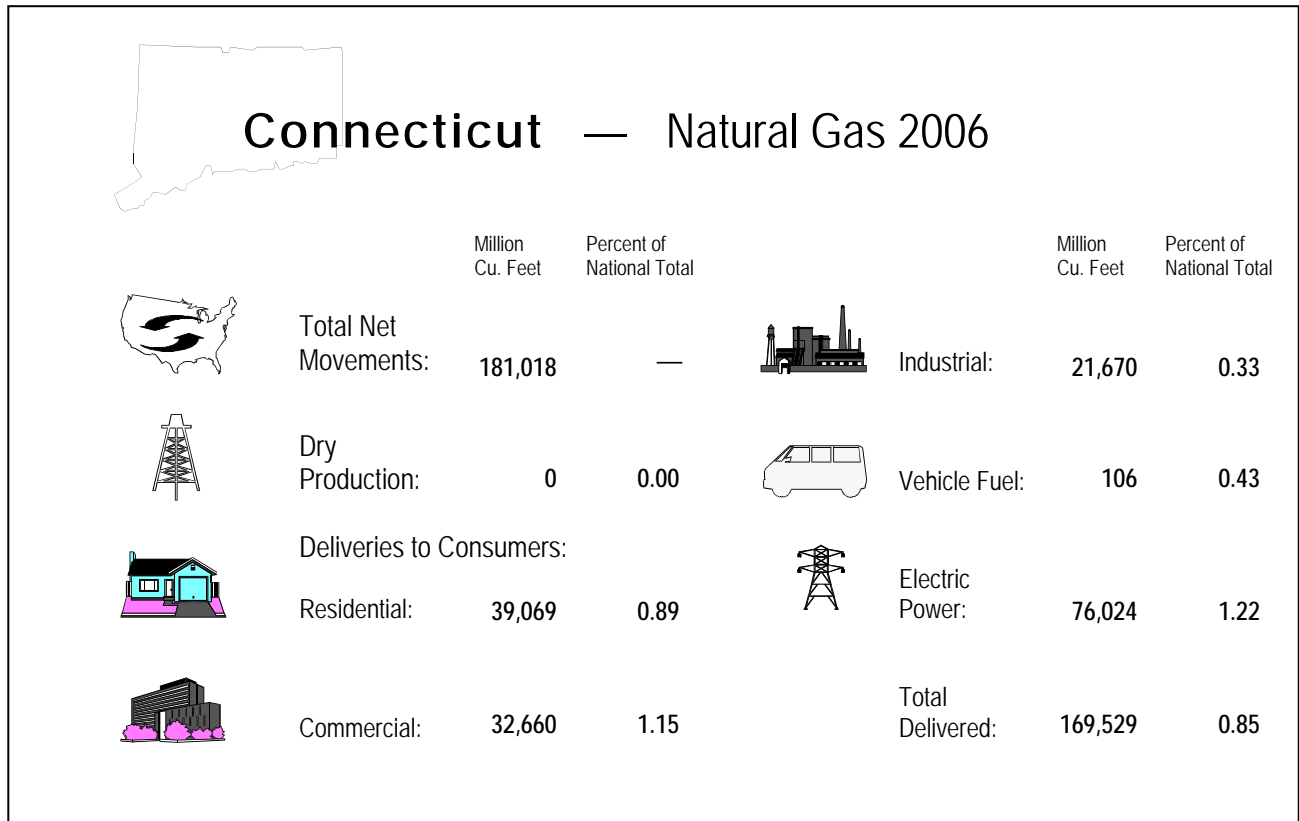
Connecticut — Natural Gas 2006

| | Million Cu. Feet | Percent of National Total |
|---|---|---|
| Total Net Movements: | 181,018 | — |
| Dry Production: | 0 | 0.00 |
| Deliveries to Consumers: | | |
| Residential: | 39,069 | 0.89 |
| Commercial: | 32,660 | 1.15 |

| | Million Cu. Feet | Percent of National Total |
|---|---|---|
| Industrial: | 21,670 | 0.33 |
| Vehicle Fuel: | 106 | 0.43 |
| Electric Power: | 76,024 | 1.22 |
| Total Delivered: | 169,529 | 0.85 |